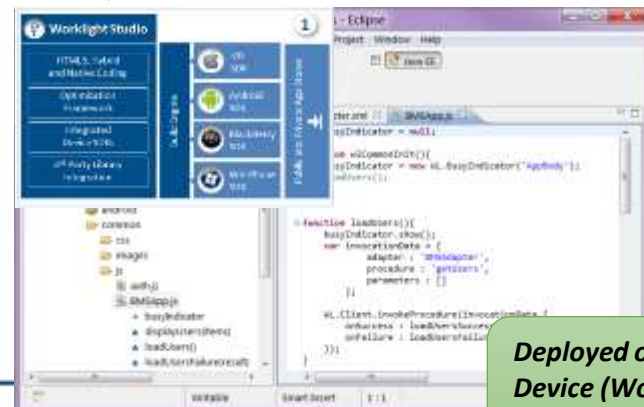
Worklight Studio

1

HTML5, Hybrid and Native Coding

Optimization Framework

Integrated Device SDKs

3rd Party Library Integration

Build Engine

iOS SDK

Android SDK

BlackBerry SDK

Windows Phone SDK

Public and Private App Stores

- Eclipse

Project Window Help

Java EE

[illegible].xml

BMSApp.js

busyIndicator = null;

tion wlCommonInit(){
busyIndicator = new WL.BusyIndicator('AppBody');
loadUsers();

function loadUsers(){
busyIndicator.show();
var invocationData = {
adapter : 'BMSAdapter',
procedure : 'getUsers',
parameters : []
};

WL.Client.invokeProcedure(invocationData,{
onSuccess : loadUsersSucces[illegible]
onFailure : loadUsersFailu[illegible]
});
}

android

common

css

images

js

auth.js

BMSApp.js

busyIndicator

displayUsers(items)

loadUsers()

loadUsersFailure(result)

Writable

Smart Insert

1 : 1

Deployed o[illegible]
Device (Wo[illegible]